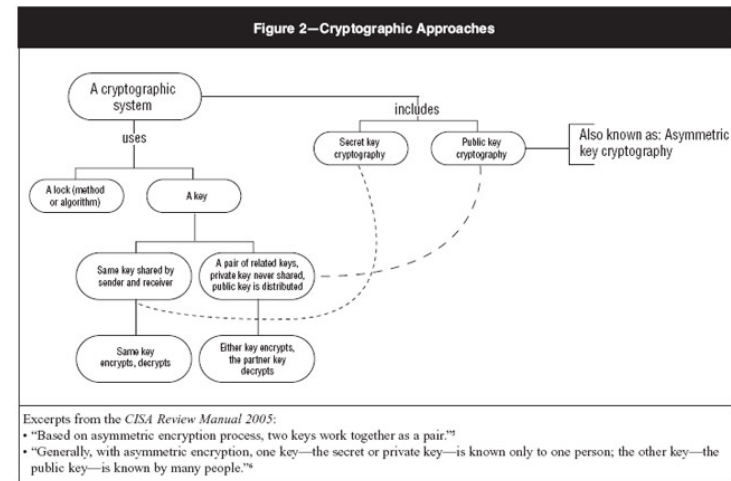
Figure 2—Cryptographic Approaches

A cryptographic system

uses

includes

Secret key cryptography

Public key cryptography

Also known as: Asymmetric key cryptography

A lock (method or algorithm)

A key

Same key shared by sender and receiver

A pair of related keys, private key never shared, public key is distributed

Same key encrypts, decrypts

Either key encrypts, the partner key decrypts

Excerpts from the CISA Review Manual 2005:
• "Based on asymmetric encryption process, two keys work together as a pair."5
• "Generally, with asymmetric encryption, one key—the secret or private key—is known only to one person; the other key—the public key—is known by many people."6